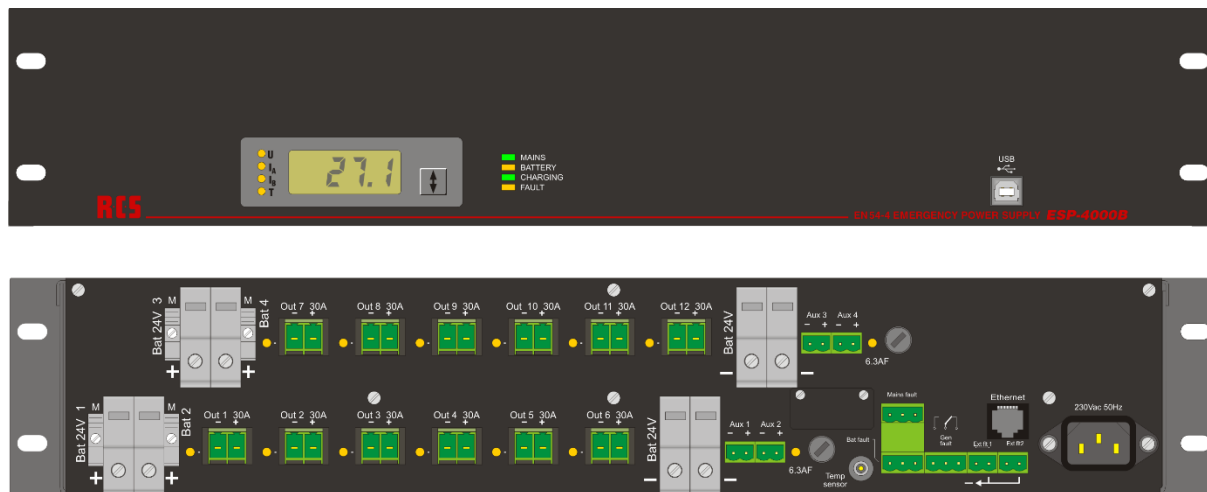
U
$I_A$
$I_B$
T
27.1
MAINS
BATTERY
CHARGING
FAULT
USB
RCS
EN54-4 EMERGENCY POWER SUPPLY ESP-4000B

Bat 24V 3
M
M
Bat 4
+
+
Out 7 30A
- +
Out 8 30A
- +
Out 9 30A
- +
Out 10 30A
- +
Out 11 30A
- +
Out 12 30A
- +
Bat 24V
-
-
Aux 3
- +
Aux 4
- +
6.3AF

Bat 24V 1
M
M
Bat 2
+
+
Out 1 30A
- +
Out 2 30A
- +
Out 3 30A
- +
Out 4 30A
- +
Out 5 30A
- +
Out 6 30A
- +
Bat 24V
-
-
Aux 1
- +
Aux 2
- +
6.3AF
Bat fault
Temp sensor
Mains fault
Gen fault
Ethernet
Ext flt 1
Ext flt 2
230Vac 50Hz